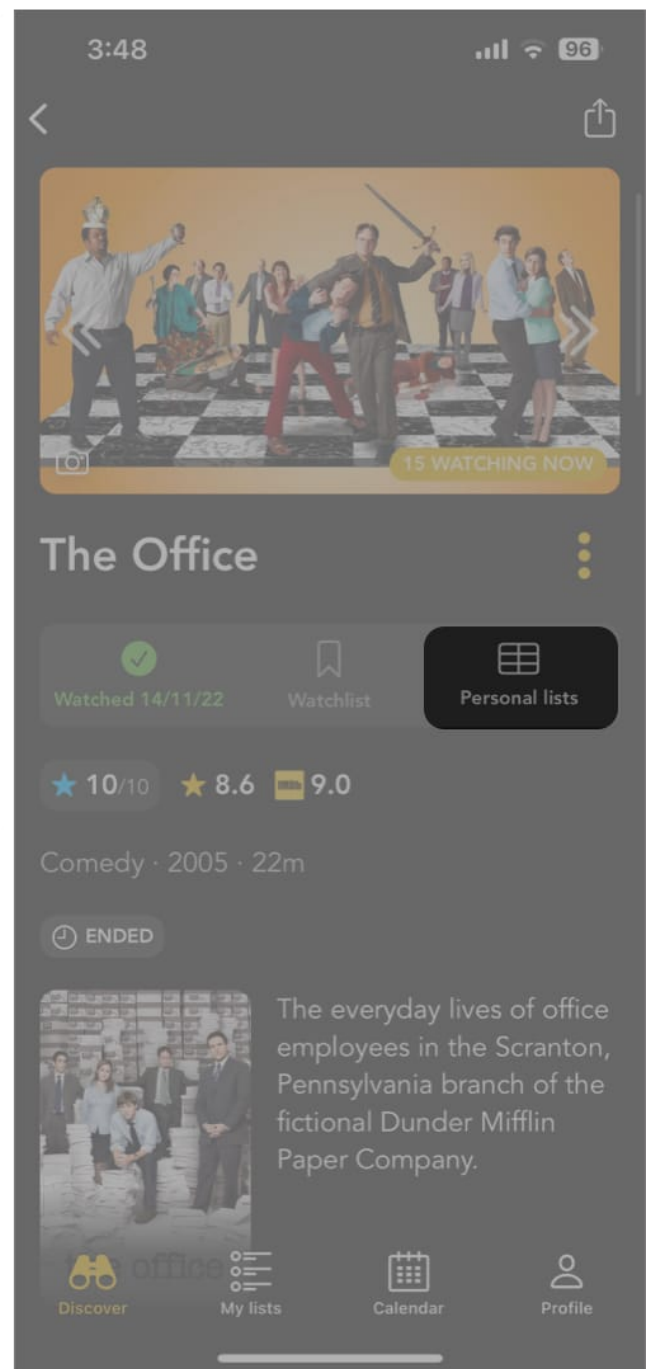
3:48

96

15 WATCHING NOW

The Office

Watched 14/11/22

Watchlist

Personal lists

10/10 8.6 9.0

Comedy · 2005 · 22m

ENDED

The everyday lives of office employees in the Scranton, Pennsylvania branch of the fictional Dunder Mifflin Paper Company.

Discover

My lists

Calendar

Profile